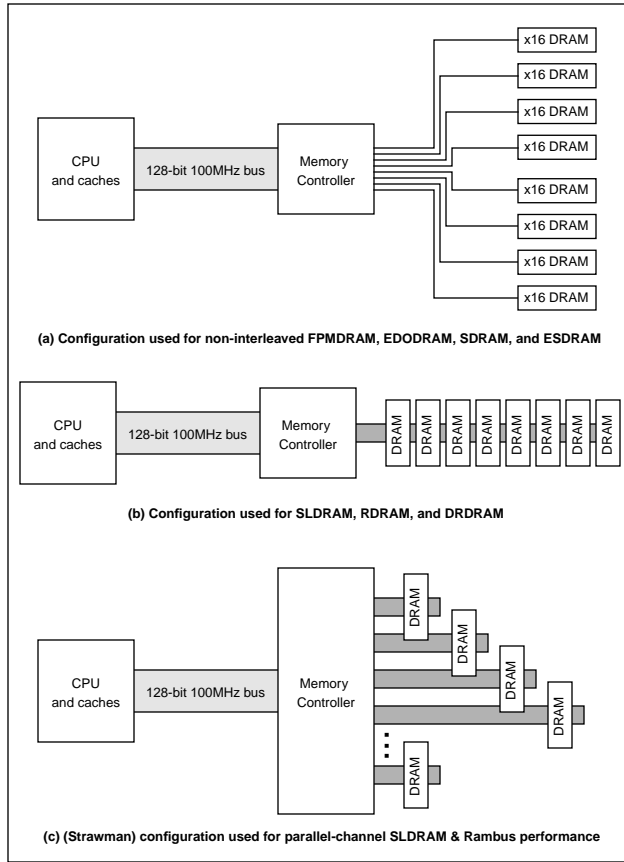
CPU
and caches

128-bit 100MHz bus

Memory
Controller

x16 DRAM

x16 DRAM

x16 DRAM

x16 DRAM

x16 DRAM

x16 DRAM

x16 DRAM

x16 DRAM

(a) Configuration used for non-interleaved FPMDRAM, EDODRAM, SDRAM, and ESDRAM

CPU
and caches

128-bit 100MHz bus

Memory
Controller

DRAM

DRAM

DRAM

DRAM

DRAM

DRAM

DRAM

DRAM

(b) Configuration used for SLDRAM, RDRAM, and DRDRAM

CPU
and caches

128-bit 100MHz bus

Memory
Controller

DRAM

DRAM

DRAM

DRAM

DRAM

(c) (Strawman) configuration used for parallel-channel SLDRAM & Rambus performance